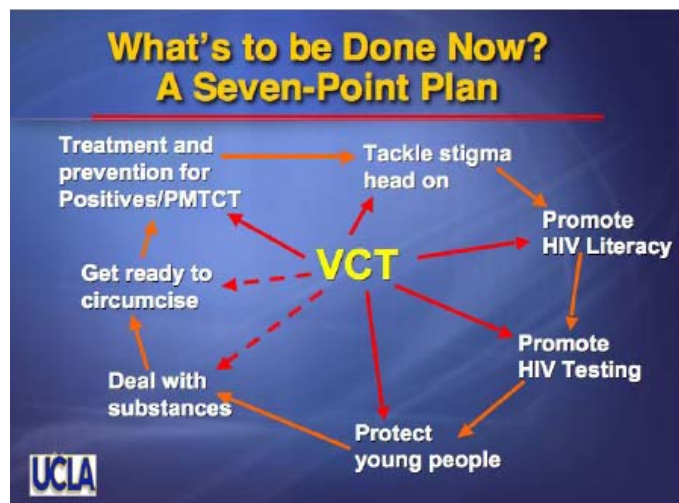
What's to be Done Now?
A Seven-Point Plan

Treatment and prevention for Positives/PMTCT

Tackle stigma head on

Promote HIV Literacy

VCT

Get ready to circumcise

Promote HIV Testing

Deal with substances

Protect young people

UCLA